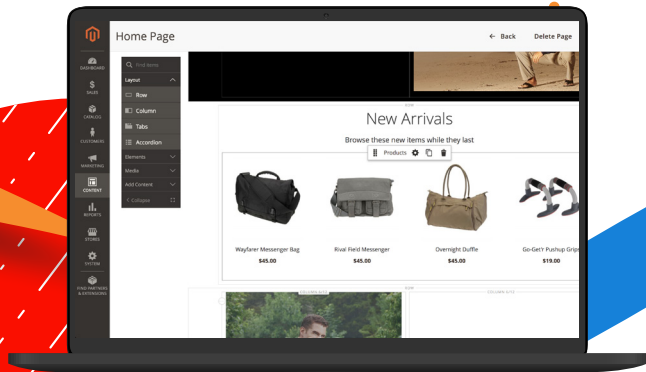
Home Page

← Back

Delete Page

DASHBOARD

SALES

CATALOG

CUSTOMERS

MARKETING

CONTENT

REPORTS

STORES

SYSTEM

FIND PARTNERS & EXTENSIONS

Find items

Layout

Row

Column

Tabs

Accordion

Elements

Media

Add Content

< Collapse

New Arrivals

Browse these new items while they last

Products

Wayfarer Messenger Bag
$45.00

Rival Field Messenger
$45.00

Overnight Duffle
$45.00

Go-Get'r Pushup Grips
$19.00